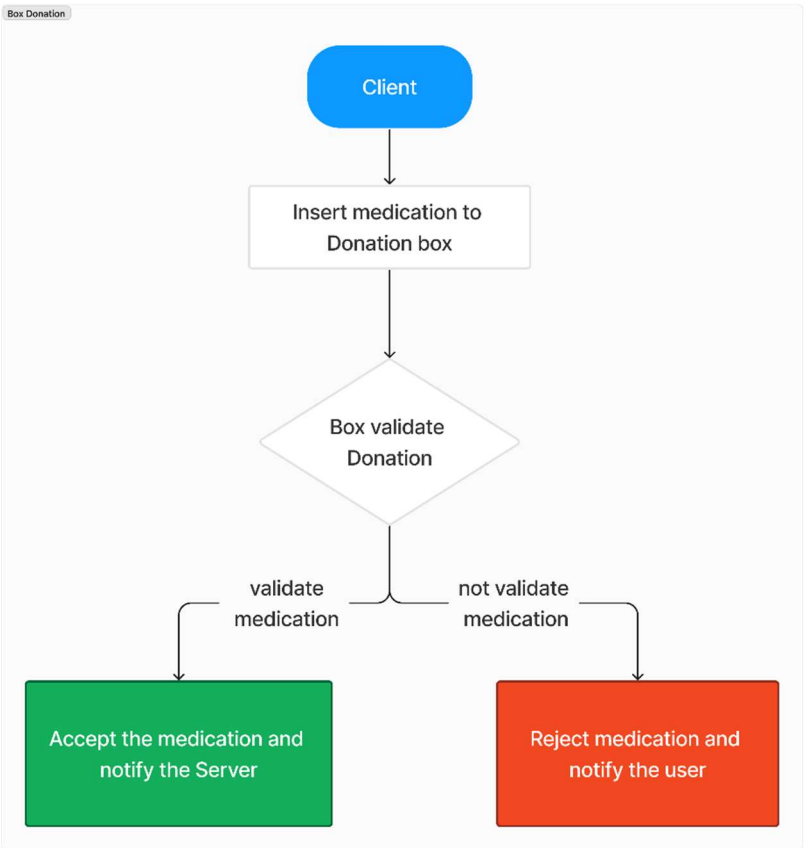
Box Donation

Client

Insert medication to Donation box

Box validate Donation

validate medication

not validate medication

Accept the medication and notify the Server

Reject medication and notify the user